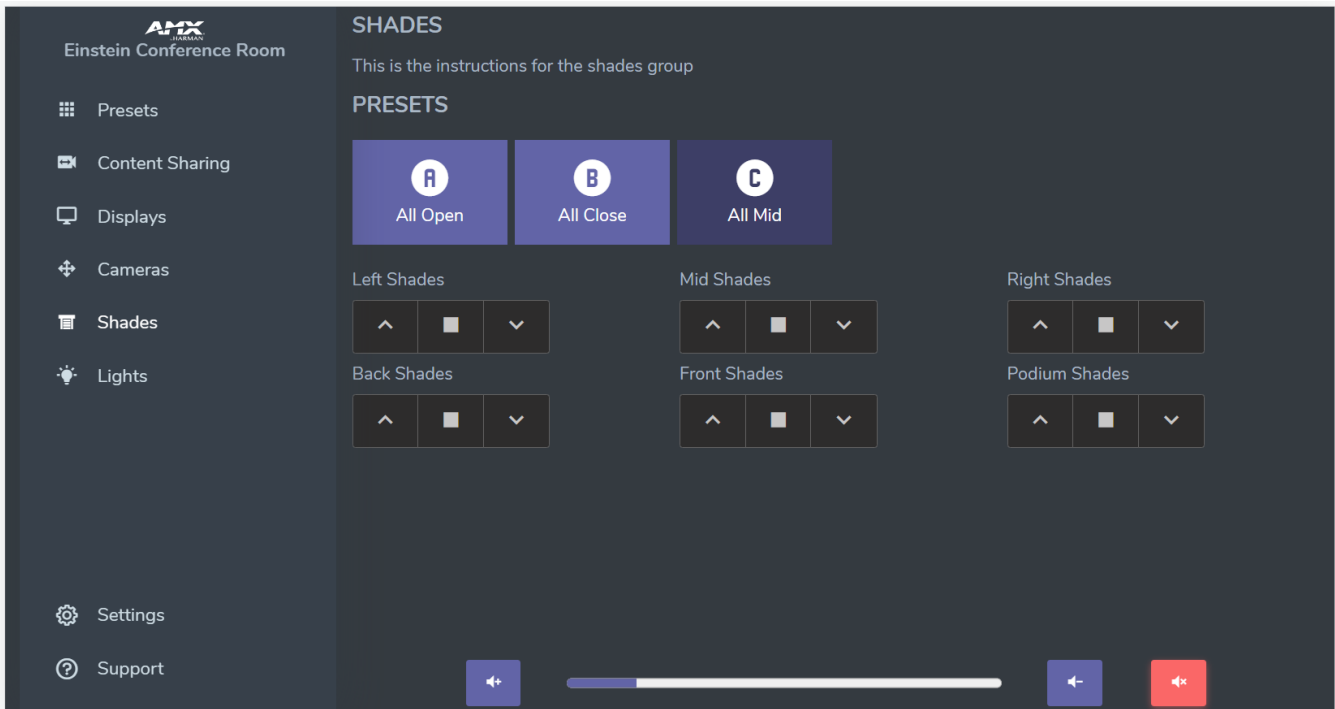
AMX
HARMAN
Einstein Conference Room

Presets
Content Sharing
Displays
Cameras
Shades
Lights

Settings
Support

SHADES

This is the instructions for the shades group

PRESETS

A
All Open

B
All Close

C
All Mid

Left Shades

Mid Shades

Right Shades

Back Shades

Front Shades

Podium Shades